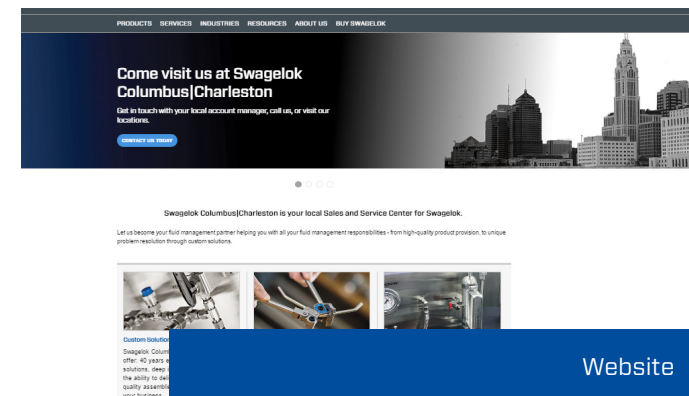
PRODUCTS SERVICES INDUSTRIES RESOURCES ABOUT US BUY SWAGELOK

Come visit us at Swagelok Columbus|Charleston

Get in touch with your local account manager, call us, or visit our locations.

CONTACT US TODAY

Swagelok Columbus|Charleston is your local Sales and Service Center for Swagelok.

Let us become your fluid management partner helping you with all your fluid management responsibilities - from high-quality product provision, to unique problem resolution through custom solutions.

Custom Solution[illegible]

Swagelok Colum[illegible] offer: 40 years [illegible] solutions, deep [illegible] the ability to deli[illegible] quality assemble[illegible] your business.

Website